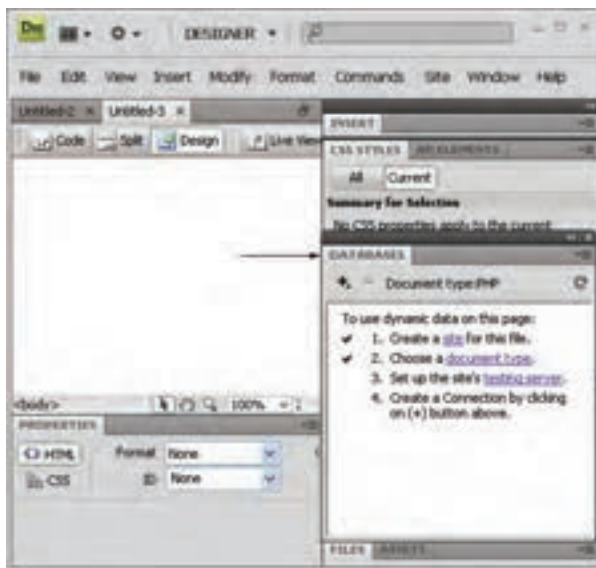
Dw DESIGNER

File Edit View Insert Modify Format Commands Site Window Help

Untitled-2 × Untitled-3 ×

Code Split Design Live View

INSERT

CSS STYLES AP ELEMENTS

All Current

Summary for Selection

No CSS properties apply to the current

DATABASES

+ − Document type:PHP

To use dynamic data on this page:

1. Create a site for this file.

2. Choose a document type.

3. Set up the site's testing server.

4. Create a Connection by clicking on (+) button above.

<body> 100%

PROPERTIES

HTML Format None

CSS ID None

FILES ASSETS